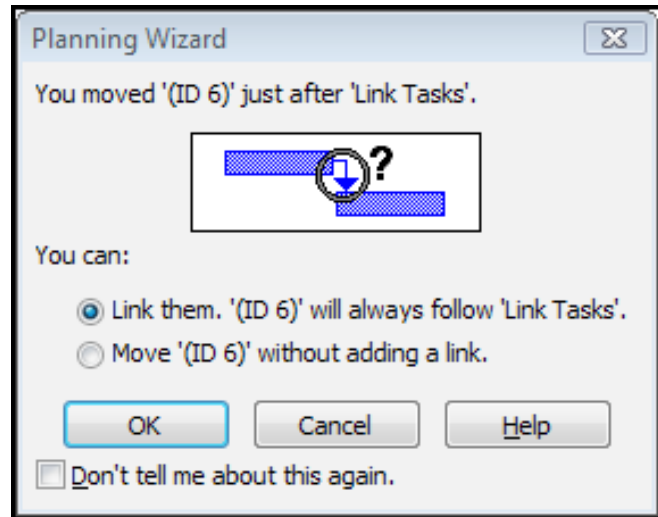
Planning Wizard

You moved '(ID 6)' just after 'Link Tasks'.

?

You can:

Link them. '(ID 6)' will always follow 'Link Tasks'.

Move '(ID 6)' without adding a link.

OK

Cancel

Help

Don't tell me about this again.